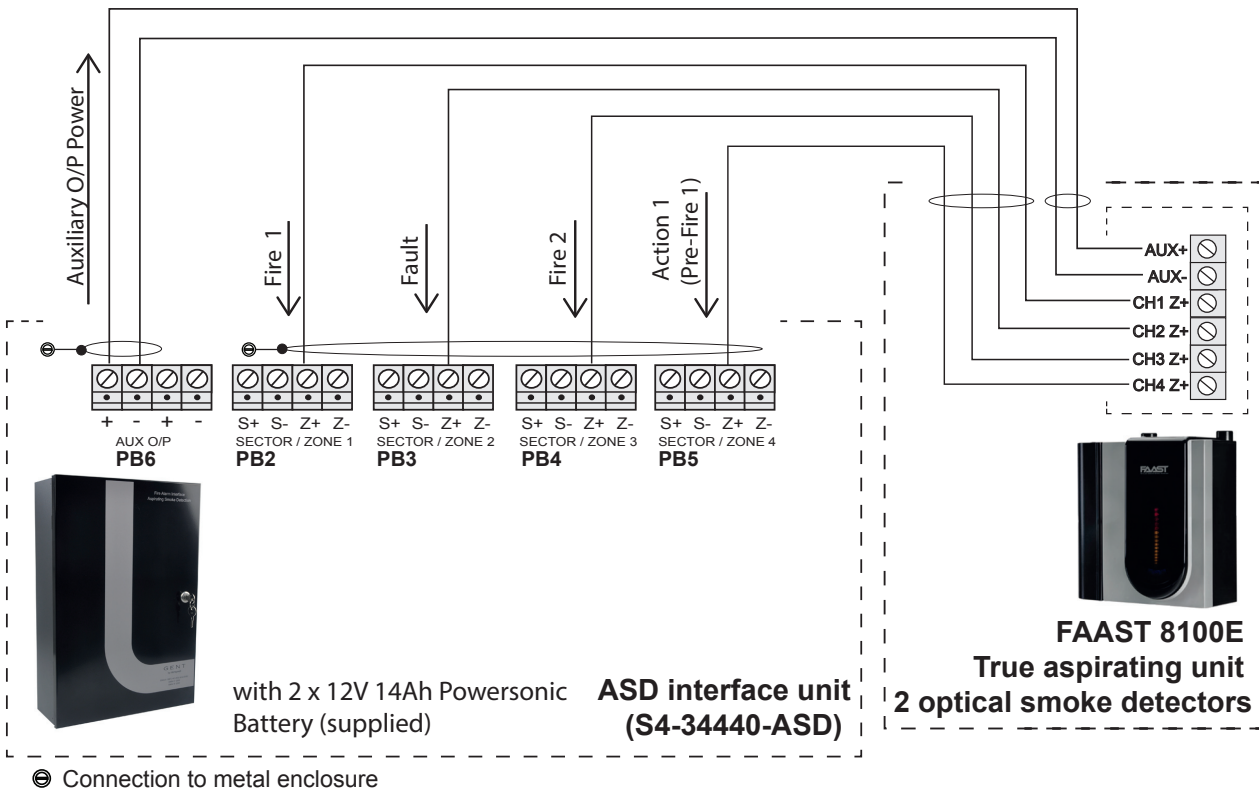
Auxiliary O/P Power

Fire 1

Fault

Fire 2

Action 1 (Pre-Fire 1)

AUX+
AUX-
CH1 Z+
CH2 Z+
CH3 Z+
CH4 Z+

+ - + -
AUX O/P
PB6

S+ S- Z+ Z-
SECTOR / ZONE 1
PB2

S+ S- Z+ Z-
SECTOR / ZONE 2
PB3

S+ S- Z+ Z-
SECTOR / ZONE 3
PB4

S+ S- Z+ Z-
SECTOR / ZONE 4
PB5

FAAST

FAAST 8100E
True aspirating unit
2 optical smoke detectors

with 2 x 12V 14Ah Powersonic Battery (supplied)

ASD interface unit
(S4-34440-ASD)

Connection to metal enclosure